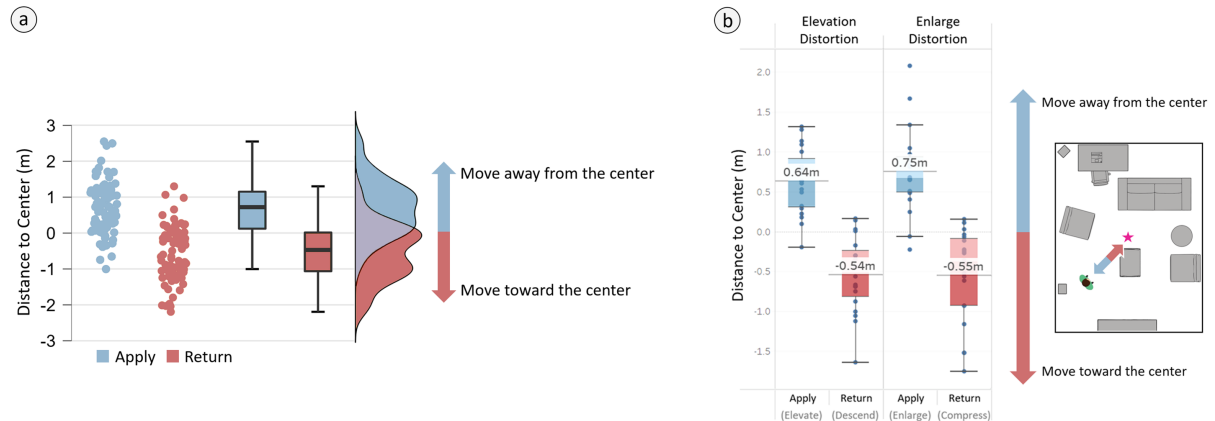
a

3
2
1
0
-1
-2
-3

Distance to Center (m)

Apply Return

Move away from the center

Move toward the center

b

Elevation Distortion

Enlarge Distortion

2.0
1.5
1.0
0.5
0.0
-0.5
-1.0
-1.5

Distance to Center (m)

0.64m
-0.54m
0.75m
-0.55m

Apply (Elevate)
Return (Descend)
Apply (Enlarge)
Return (Compress)

Move away from the center

Move toward the center